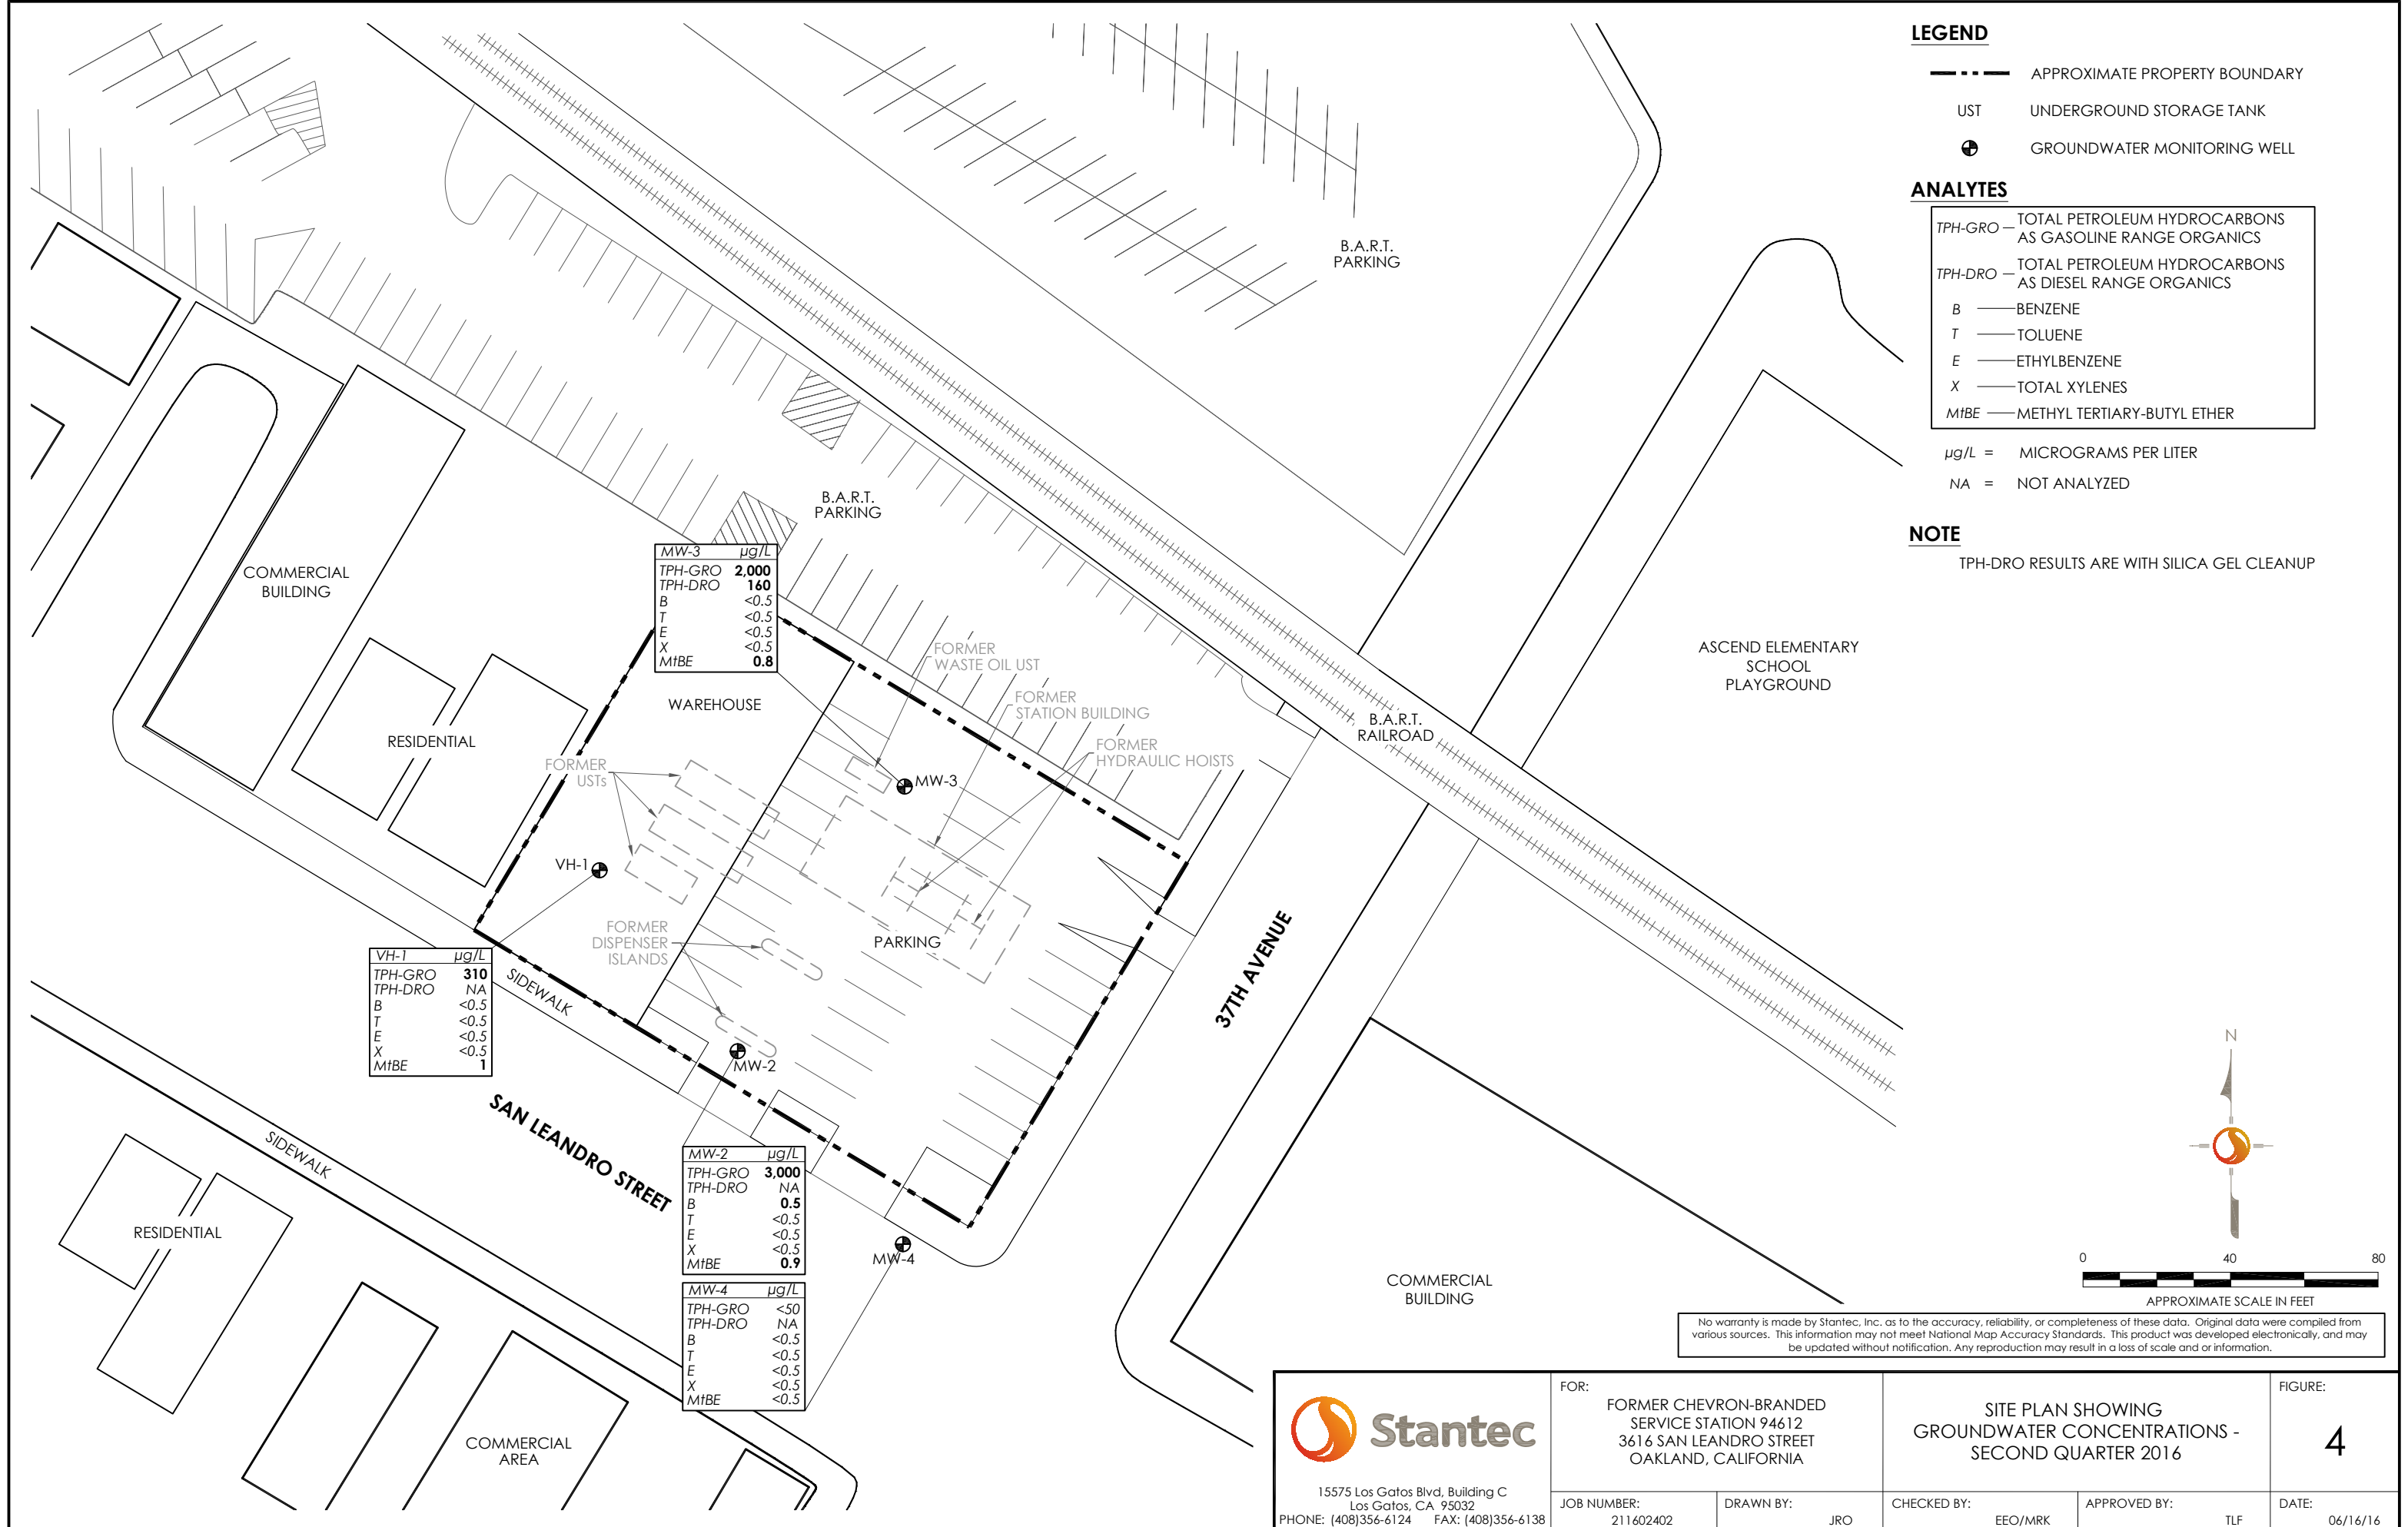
LEGEND

APPROXIMATE PROPERTY BOUNDARY
UST UNDERGROUND STORAGE TANK
GROUNDWATER MONITORING WELL

ANALYTES

TPH-GRO — TOTAL PETROLEUM HYDROCARBONS AS GASOLINE RANGE ORGANICS
TPH-DRO — TOTAL PETROLEUM HYDROCARBONS AS DIESEL RANGE ORGANICS
B — BENZENE
T — TOLUENE
E — ETHYLBENZENE
X — TOTAL XYLENES
MtBE — METHYL TERTIARY-BUTYL ETHER

μg/L = MICROGRAMS PER LITER
NA = NOT ANALYZED

NOTE
TPH-DRO RESULTS ARE WITH SILICA GEL CLEANUP

B.A.R.T. PARKING

B.A.R.T. PARKING

COMMERCIAL BUILDING

RESIDENTIAL

WAREHOUSE

| MW-3 | μg/L |
|---|---|
| TPH-GRO | 2,000 |
| TPH-DRO | 160 |
| B | <0.5 |
| T | <0.5 |
| E | <0.5 |
| X | <0.5 |
| MtBE | 0.8 |

FORMER WASTE OIL UST
FORMER STATION BUILDING
FORMER HYDRAULIC HOISTS
FORMER USTs
MW-3
VH-1
B.A.R.T. RAILROAD
ASCEND ELEMENTARY SCHOOL PLAYGROUND
FORMER DISPENSER ISLANDS
PARKING

| VH-1 | μg/L |
|---|---|
| TPH-GRO | 310 |
| TPH-DRO | NA |
| B | <0.5 |
| T | <0.5 |
| E | <0.5 |
| X | <0.5 |
| MtBE | 1 |

SIDEWALK
MW-2
37TH AVENUE
SAN LEANDRO STREET
SIDEWALK
RESIDENTIAL

| MW-2 | μg/L |
|---|---|
| TPH-GRO | 3,000 |
| TPH-DRO | NA |
| B | 0.5 |
| T | <0.5 |
| E | <0.5 |
| X | <0.5 |
| MtBE | 0.9 |

MW-4

| MW-4 | μg/L |
|---|---|
| TPH-GRO | <50 |
| TPH-DRO | NA |
| B | <0.5 |
| T | <0.5 |
| E | <0.5 |
| X | <0.5 |
| MtBE | <0.5 |

COMMERCIAL AREA
COMMERCIAL BUILDING

N
0 40 80
APPROXIMATE SCALE IN FEET

No warranty is made by Stantec, Inc. as to the accuracy, reliability, or completeness of these data. Original data were compiled from various sources. This information may not meet National Map Accuracy Standards. This product was developed electronically, and may be updated without notification. Any reproduction may result in a loss of scale and or information.

Stantec
15575 Los Gatos Blvd, Building C
Los Gatos, CA 95032
PHONE: (408)356-6124 FAX: (408)356-6138

FOR:
FORMER CHEVRON-BRANDED SERVICE STATION 94612
3616 SAN LEANDRO STREET
OAKLAND, CALIFORNIA

SITE PLAN SHOWING GROUNDWATER CONCENTRATIONS - SECOND QUARTER 2016

FIGURE:
4

JOB NUMBER: 211602402
DRAWN BY: JRO
CHECKED BY: EEO/MRK
APPROVED BY: TLF
DATE: 06/16/16